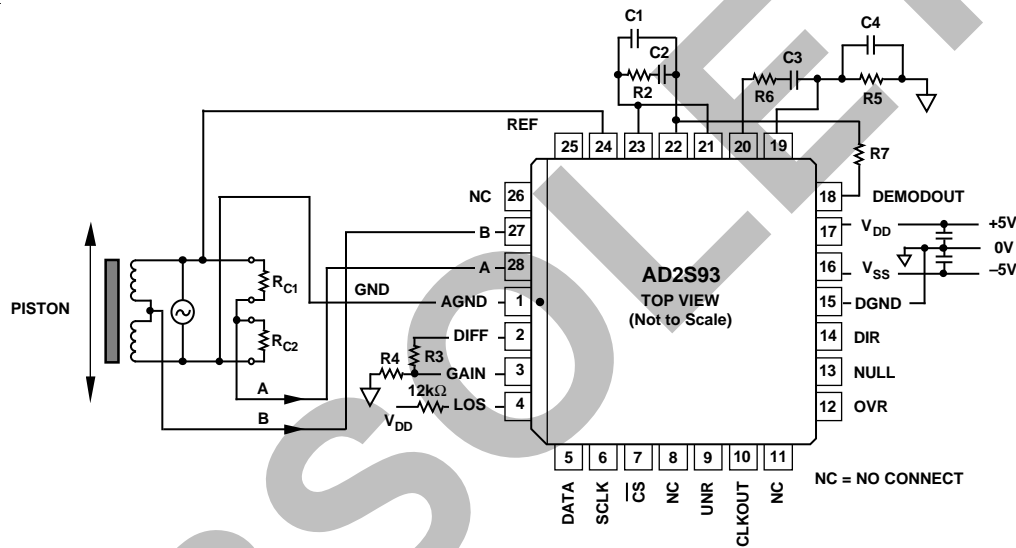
C1
C2
C4
C3
R2
R6
R5
REF
25
24
23
22
21
20
19
R7
NC
26
18
DEMODOUT
B
27
17
$V_{DD}$
+5V
0V
A
28
AD2S93
16
$V_{SS}$
–5V
PISTON
$R_{C1}$
GND
TOP VIEW
(Not to Scale)
AGND
1
15
DGND
$R_{C2}$
DIFF
2
14
DIR
R4
R3
GAIN
3
13
NULL
A
12kΩ
LOS
4
12
OVR
B
$V_{DD}$
5
6
7
8
9
10
11
NC = NO CONNECT
DATA
SCLK
$\overline{CS}$
NC
UNR
CLKOUT
NC